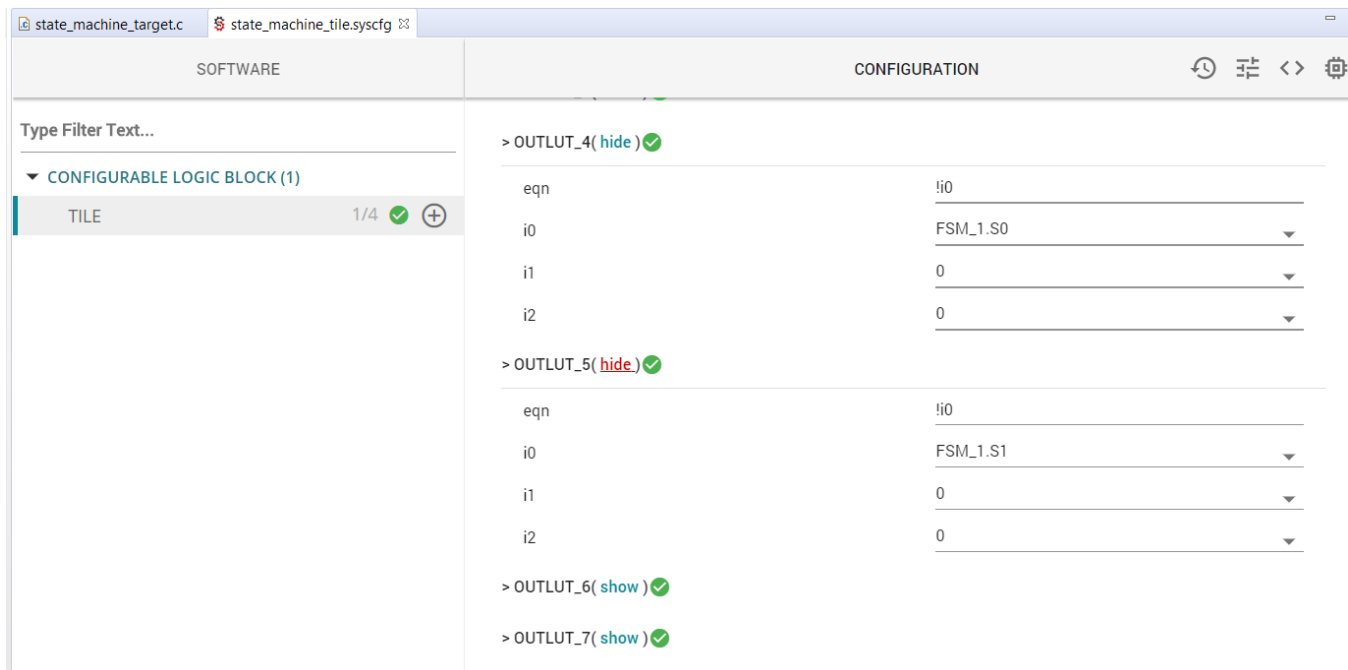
state_machine_target.c state_machine_tile.syscfg

SOFTWARE

CONFIGURATION

Type Filter Text...

CONFIGURABLE LOGIC BLOCK (1)

TILE 1/4

> OUTLUT_4( hide )

eqn !i0

i0 FSM_1.S0

i1 0

i2 0

> OUTLUT_5( hide )

eqn !i0

i0 FSM_1.S1

i1 0

i2 0

> OUTLUT_6( show )

> OUTLUT_7( show )